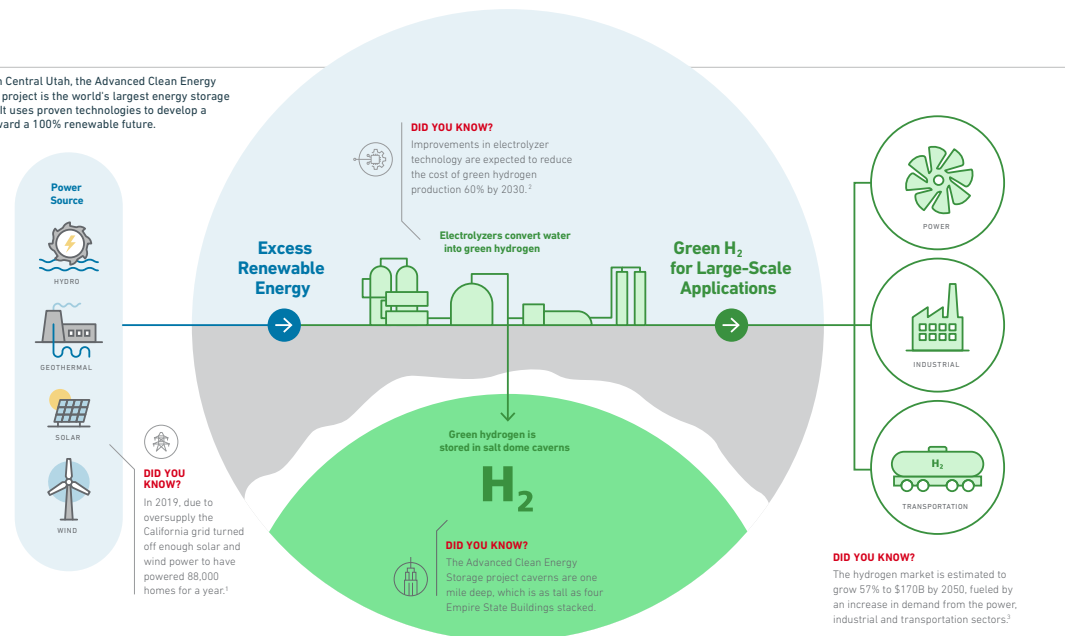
n Central Utah, the Advanced Clean Energy project is the world's largest energy storage It uses proven technologies to develop a ward a 100% renewable future.

Power Source

HYDRO

GEOTHERMAL

SOLAR

WIND

DID YOU KNOW?
In 2019, due to oversupply the California grid turned off enough solar and wind power to have powered 88,000 homes for a year.$^1$

Excess Renewable Energy

DID YOU KNOW?
Improvements in electrolyzer technology are expected to reduce the cost of green hydrogen production 60% by 2030.$^2$

Electrolyzers convert water into green hydrogen

Green $H_2$ for Large-Scale Applications

Green hydrogen is stored in salt dome caverns

$H_2$

DID YOU KNOW?
The Advanced Clean Energy Storage project caverns are one mile deep, which is as tall as four Empire State Buildings stacked.

POWER

INDUSTRIAL

$H_2$

TRANSPORTATION

DID YOU KNOW?
The hydrogen market is estimated to grow 57% to $170B by 2050, fueled by an increase in demand from the power, industrial and transportation sectors.$^3$